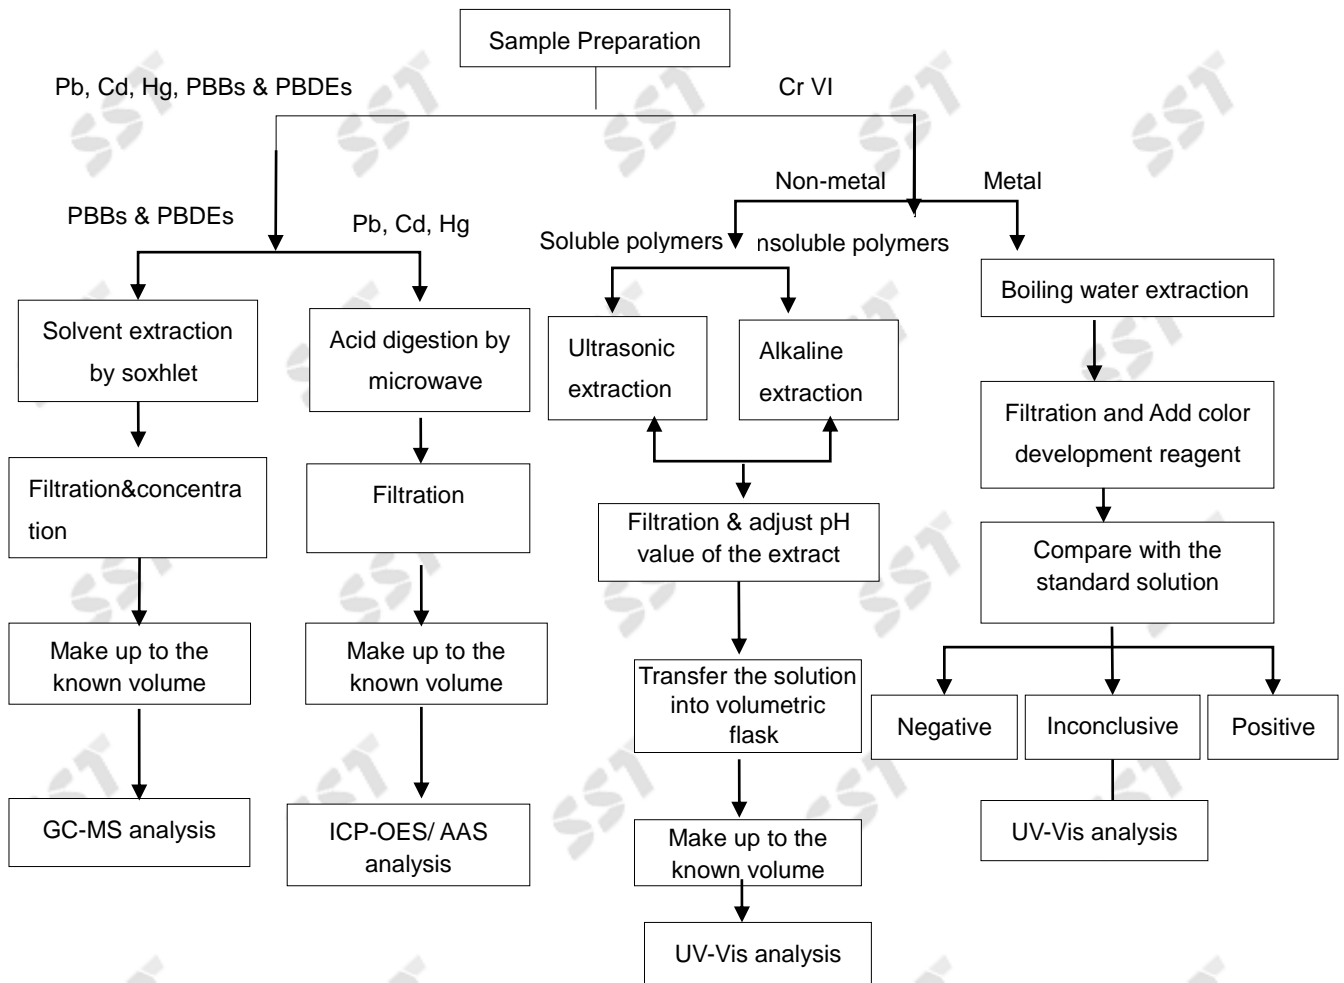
Sample Preparation

Pb, Cd, Hg, PBBs & PBDEs

Cr VI

PBBs & PBDEs

Pb, Cd, Hg

Non-metal

Metal

Soluble polymers

nsoluble polymers

Solvent extraction by soxhlet

Acid digestion by microwave

Ultrasonic extraction

Alkaline extraction

Boiling water extraction

Filtration&concentration

Filtration

Filtration & adjust pH value of the extract

Filtration and Add color development reagent

Compare with the standard solution

Make up to the known volume

Make up to the known volume

Transfer the solution into volumetric flask

Negative

Inconclusive

Positive

GC-MS analysis

ICP-OES/ AAS analysis

Make up to the known volume

UV-Vis analysis

UV-Vis analysis